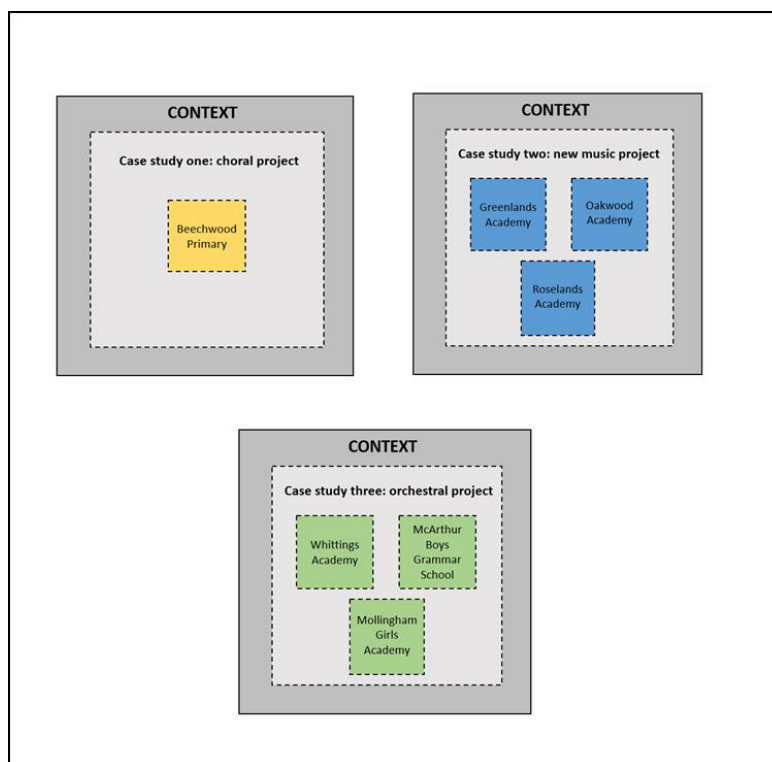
CONTEXT

Case study one: choral project

Beechwood Primary

CONTEXT

Case study two: new music project

Greenlands Academy

Oakwood Academy

Roselands Academy

CONTEXT

Case study three: orchestral project

Whittings Academy

McArthur Boys Grammar School

Mollingham Girls Academy